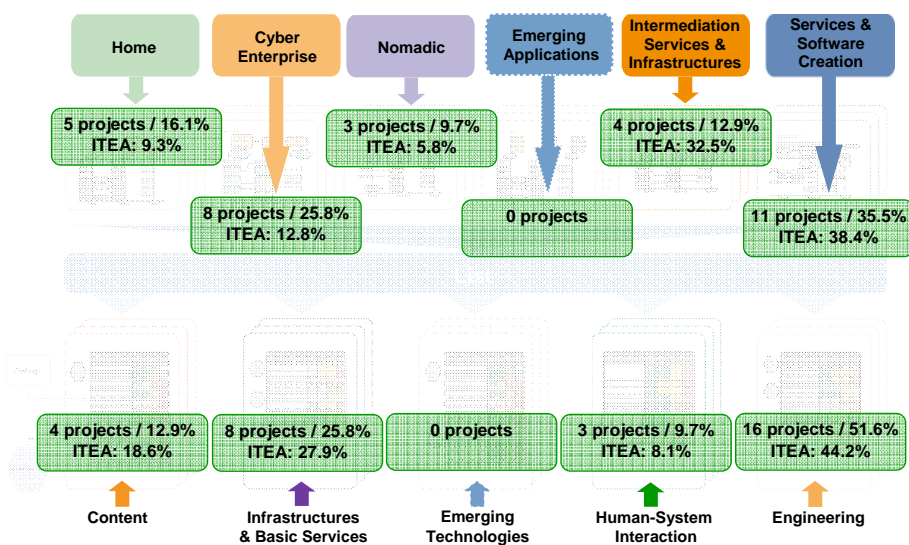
Home

Cyber Enterprise

Nomadic

Emerging Applications

Intermediation Services & Infrastructures

Services & Software Creation

5 projects / 16.1%
ITEA: 9.3%

3 projects / 9.7%
ITEA: 5.8%

4 projects / 12.9%
ITEA: 32.5%

8 projects / 25.8%
ITEA: 12.8%

0 projects

11 projects / 35.5%
ITEA: 38.4%

4 projects / 12.9%
ITEA: 18.6%

8 projects / 25.8%
ITEA: 27.9%

0 projects

3 projects / 9.7%
ITEA: 8.1%

16 projects / 51.6%
ITEA: 44.2%

Content

Infrastructures & Basic Services

Emerging Technologies

Human-System Interaction

Engineering